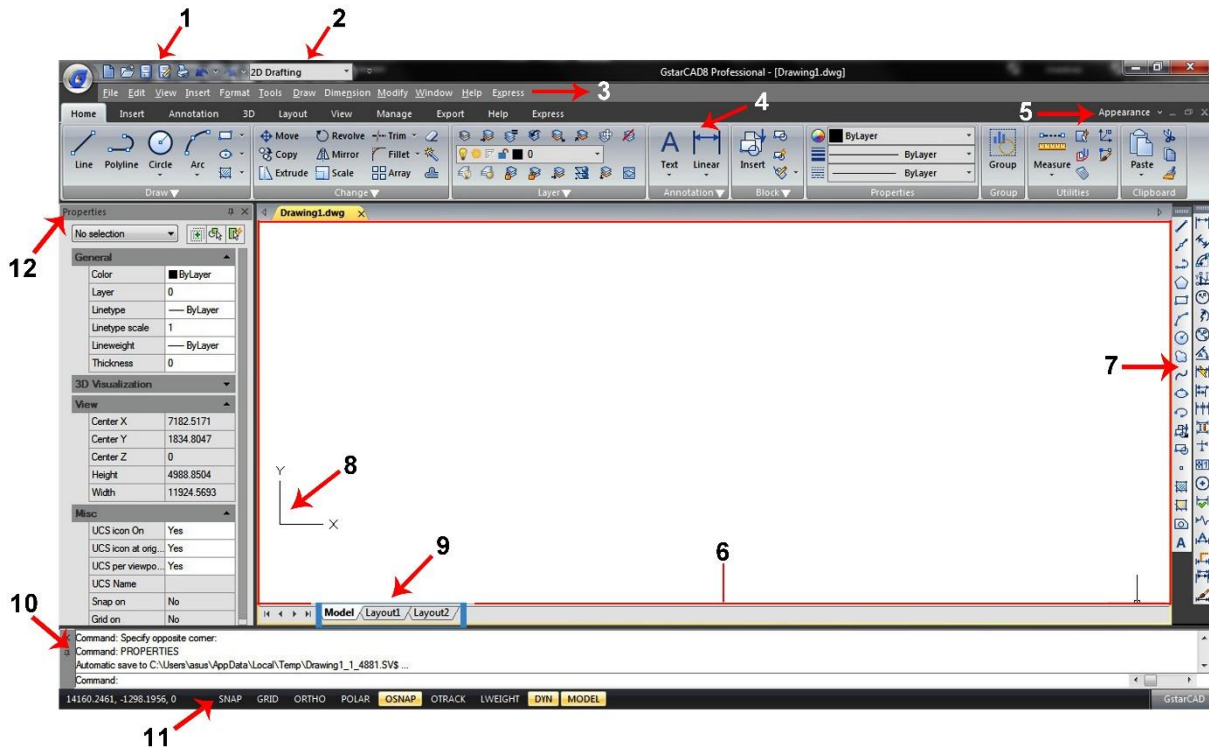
1 2

2D Drafting

GstarCAD8 Professional - [Drawing1.dwg]

File Edit View Insert Format Tools Draw Dimension Modify Window Help Express

3

Home Insert Annotation 3D Layout View Manage Export Help Express

4

5 Appearance

Line Polyline Circle Arc

Draw

Move Revolve Trim Copy Mirror Fillet Extrude Scale Array

Change

0

Layer

Text Linear

Annotation

Insert

Block

ByLayer

ByLayer

ByLayer

Properties

Group

Group

Measure

Utilities

Paste

Clipboard

Properties

12

No selection

| General | |
|---|---|
| Color | ByLayer |
| Layer | 0 |
| Linetype | —— ByLayer |
| Linetype scale | 1 |
| Lineweight | —— ByLayer |
| Thickness | 0 |
| 3D Visualization | |
| View | |
| Center X | 7182.5171 |
| Center Y | 1834.8047 |
| Center Z | 0 |
| Height | 4988.8504 |
| Width | 11924.5693 |
| Misc | |
| UCS icon On | Yes |
| UCS icon at orig... | Yes |
| UCS per viewpo... | Yes |
| UCS Name | |
| Snap on | No |
| Grid on | No |

Drawing1.dwg

7

8

Y

X

9 6

Model Layout1 Layout2

10

Command: Specify opposite corner:
Command: PROPERTIES
Automatic save to C:\Users\asus\AppData\Local\Temp\Drawing1_1_4881.SV$ ...
Command:

14160.2461, -1298.1956, 0 SNAP GRID ORTHO POLAR OSNAP OTRACK LWEIGHT DYN MODEL

GstarCAD

11